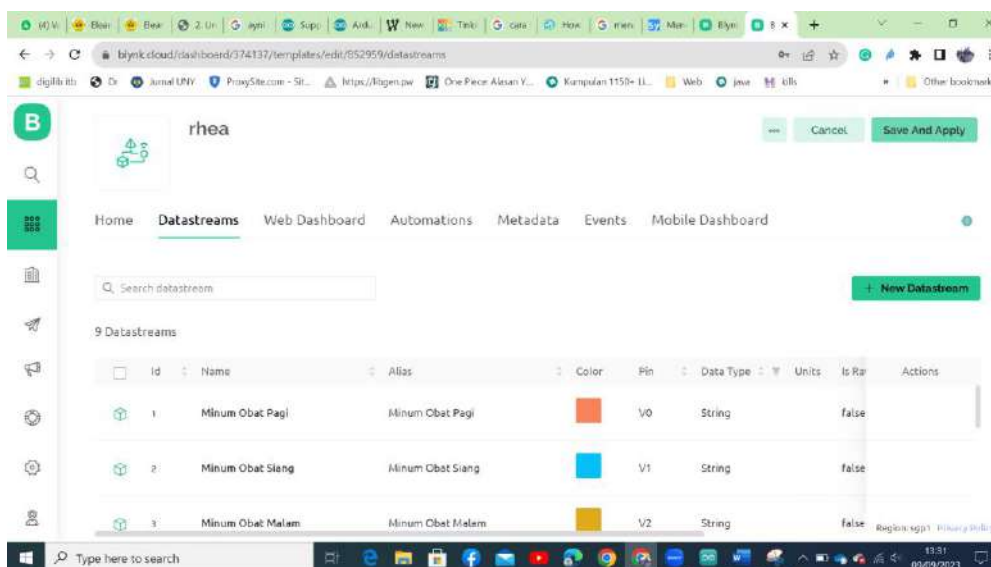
(4) W | Blear | Bear | 2. Ur | ayni | Supp | Ard. | New | Tink | cara | How | men | Man | Blyn | B ×

blynk.cloud/dashboard/374137/templates/edit/852959/datastreams

digilib itb | Di | Jurnal UNY | ProxySite.com - Sit... | https://libgen.pw | One Piece Alasan Y... | Kumpulan 1150+ Li... | Web | java | Bills | Other bookmarks

B

rhea

Cancel

Save And Apply

Home Datastreams Web Dashboard Automations Metadata Events Mobile Dashboard

Search datastream

+ New Datastream

9 Datastreams

| | Id | Name | Alias | Color | Pin | Data Type | Units | Is Raw | Actions |
|---|---|---|---|---|---|---|---|---|---|
| | 1 | Minum Obat Pagi | Minum Obat Pagi | | V0 | String | | false | |
| | 2 | Minum Obat Siang | Minum Obat Siang | | V1 | String | | false | |
| | 3 | Minum Obat Malam | Minum Obat Malam | | V2 | String | | false | |

Region: sgp1 Privacy Policy

Type here to search

13:31
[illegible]/09/2023